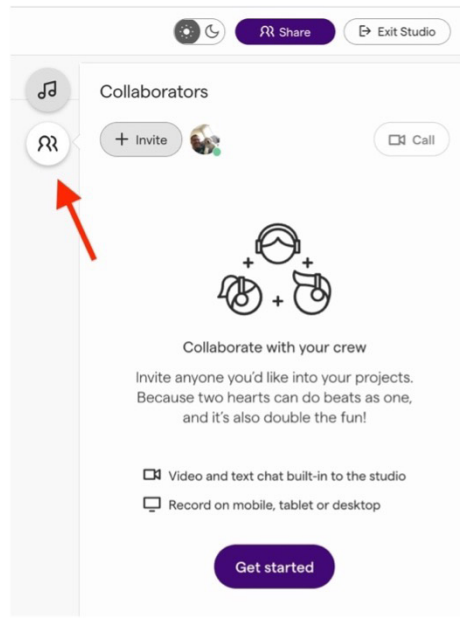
Share

Exit Studio

Collaborators

+ Invite

Call

+

+

+

Collaborate with your crew

Invite anyone you'd like into your projects. Because two hearts can do beats as one, and it's also double the fun!

Video and text chat built-in to the studio

Record on mobile, tablet or desktop

Get started